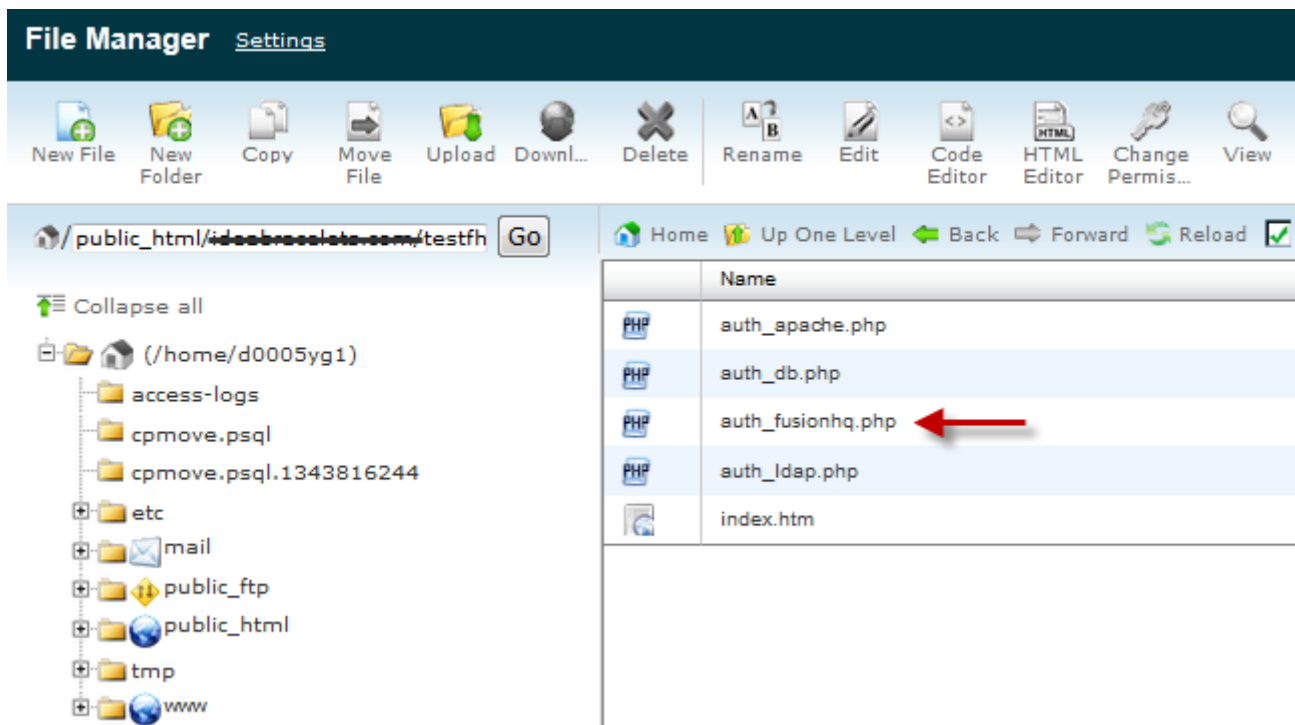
File Manager Settings

New File
New Folder
Copy
Move File
Upload
Downl...
Delete
Rename
Edit
Code Editor
HTML Editor
Change Permis...
View

/public_html/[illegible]/testfh Go

Home Up One Level Back Forward Reload

Collapse all

(/home/d0005yg1)
access-logs
cpmove.psql
cpmove.psql.1343816244
etc
mail
public_ftp
public_html
tmp
www

| | Name |
|---|---|
| PHP | auth_apache.php |
| PHP | auth_db.php |
| PHP | auth_fusionhq.php |
| PHP | auth_ldap.php |
| | index.htm |